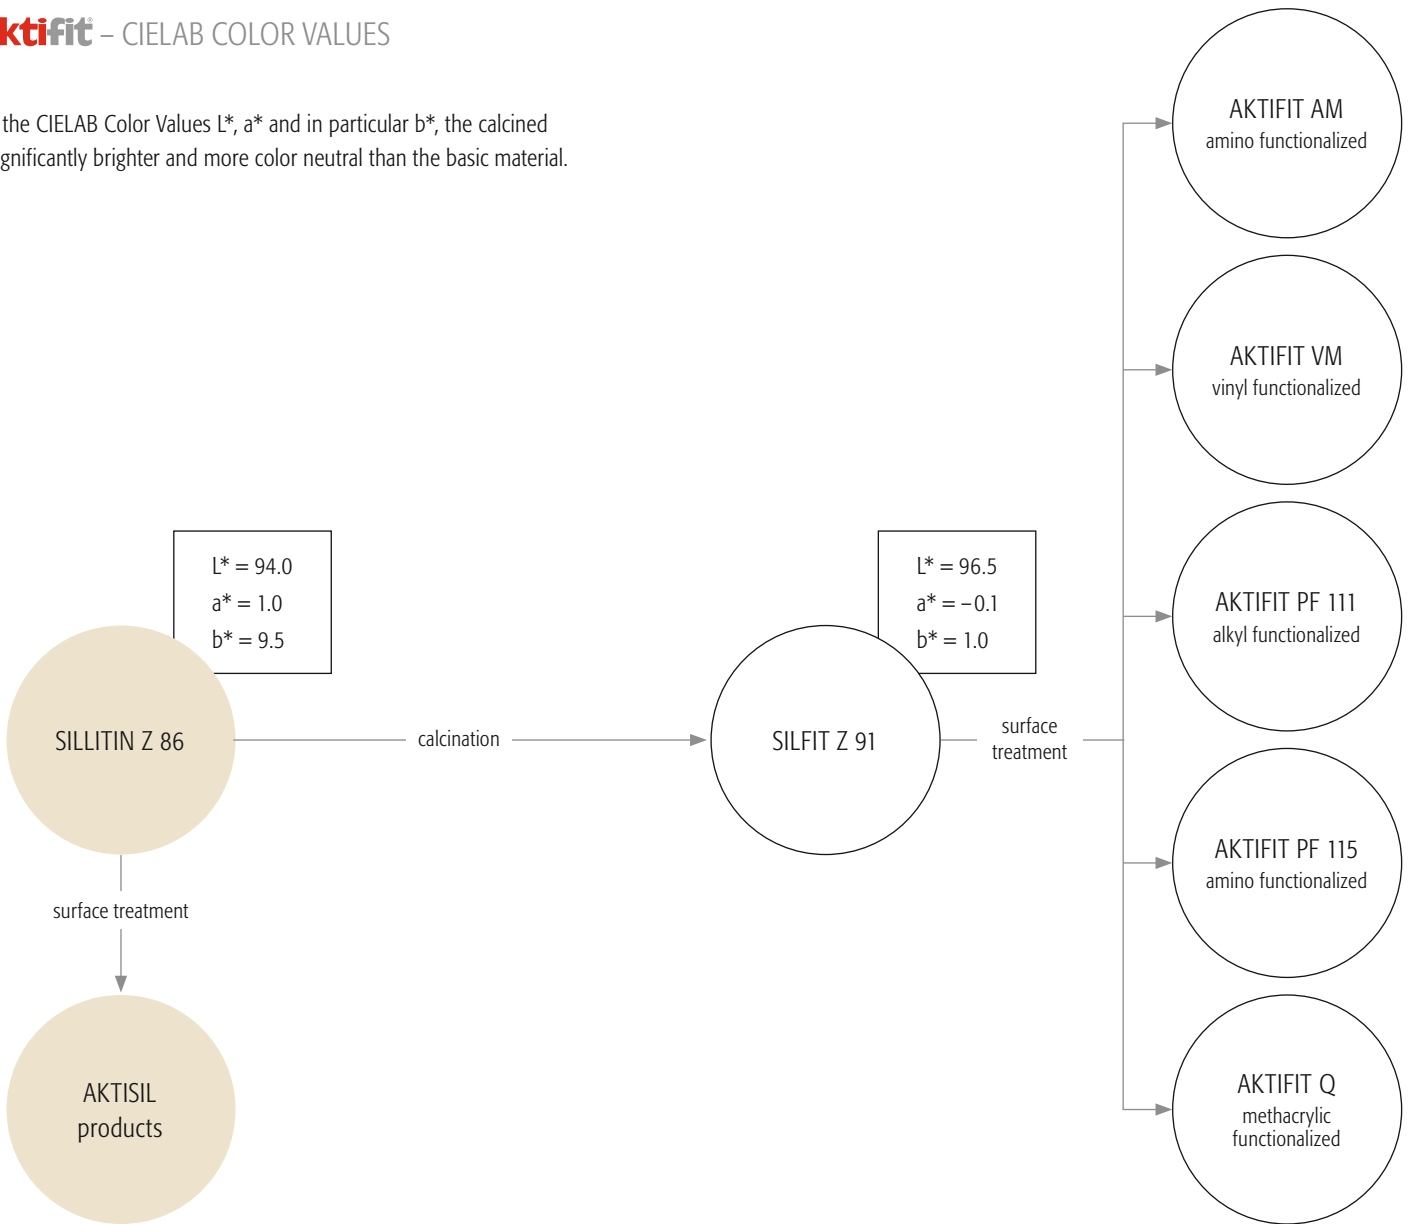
ktifit® – CIELAB COLOR VALUES

the CIELAB Color Values L*, a* and in particular b*, the calcined gnificantly brighter and more color neutral than the basic material.

L* = 94.0
a* = 1.0
b* = 9.5

SILLITIN Z 86

calcination

L* = 96.5
a* = −0.1
b* = 1.0

SILFIT Z 91

surface treatment

surface treatment

AKTISIL products

AKTIFIT AM
amino functionalized

AKTIFIT VM
vinyl functionalized

AKTIFIT PF 111
alkyl functionalized

AKTIFIT PF 115
amino functionalized

AKTIFIT Q
methacrylic functionalized